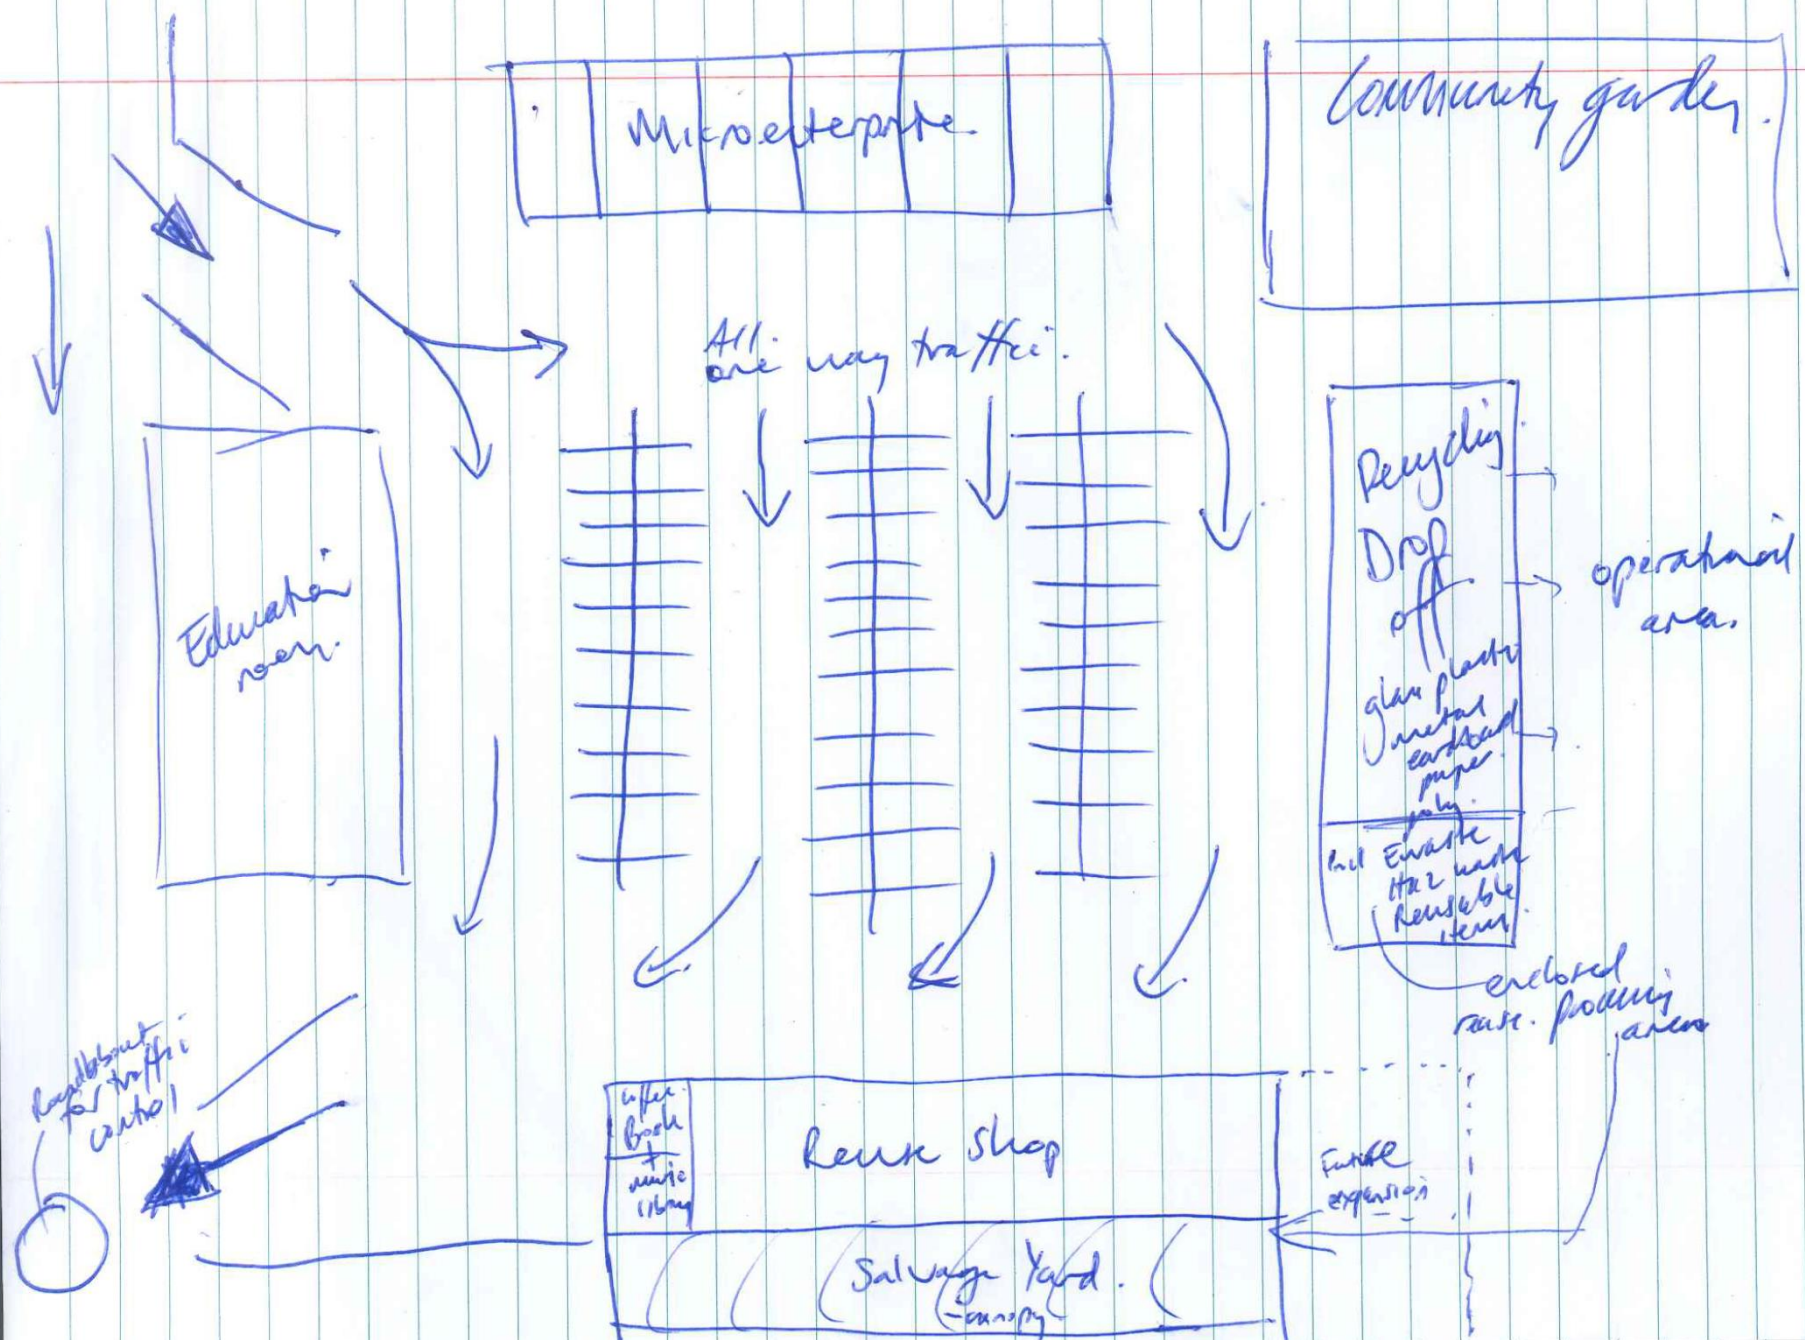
Microenterprise.

Community garden.

All one way traffic.

Education room.

Recycling Drop off

glass plastic metal cardboard paper poly

incl Ewaste Haz waste Reusable items

operational area.

enclosed reuse. processing area

Roundabout for traffic control

coffee Book + music library

Reuse Shop

Future expansion

Salvage Yard.
canopy